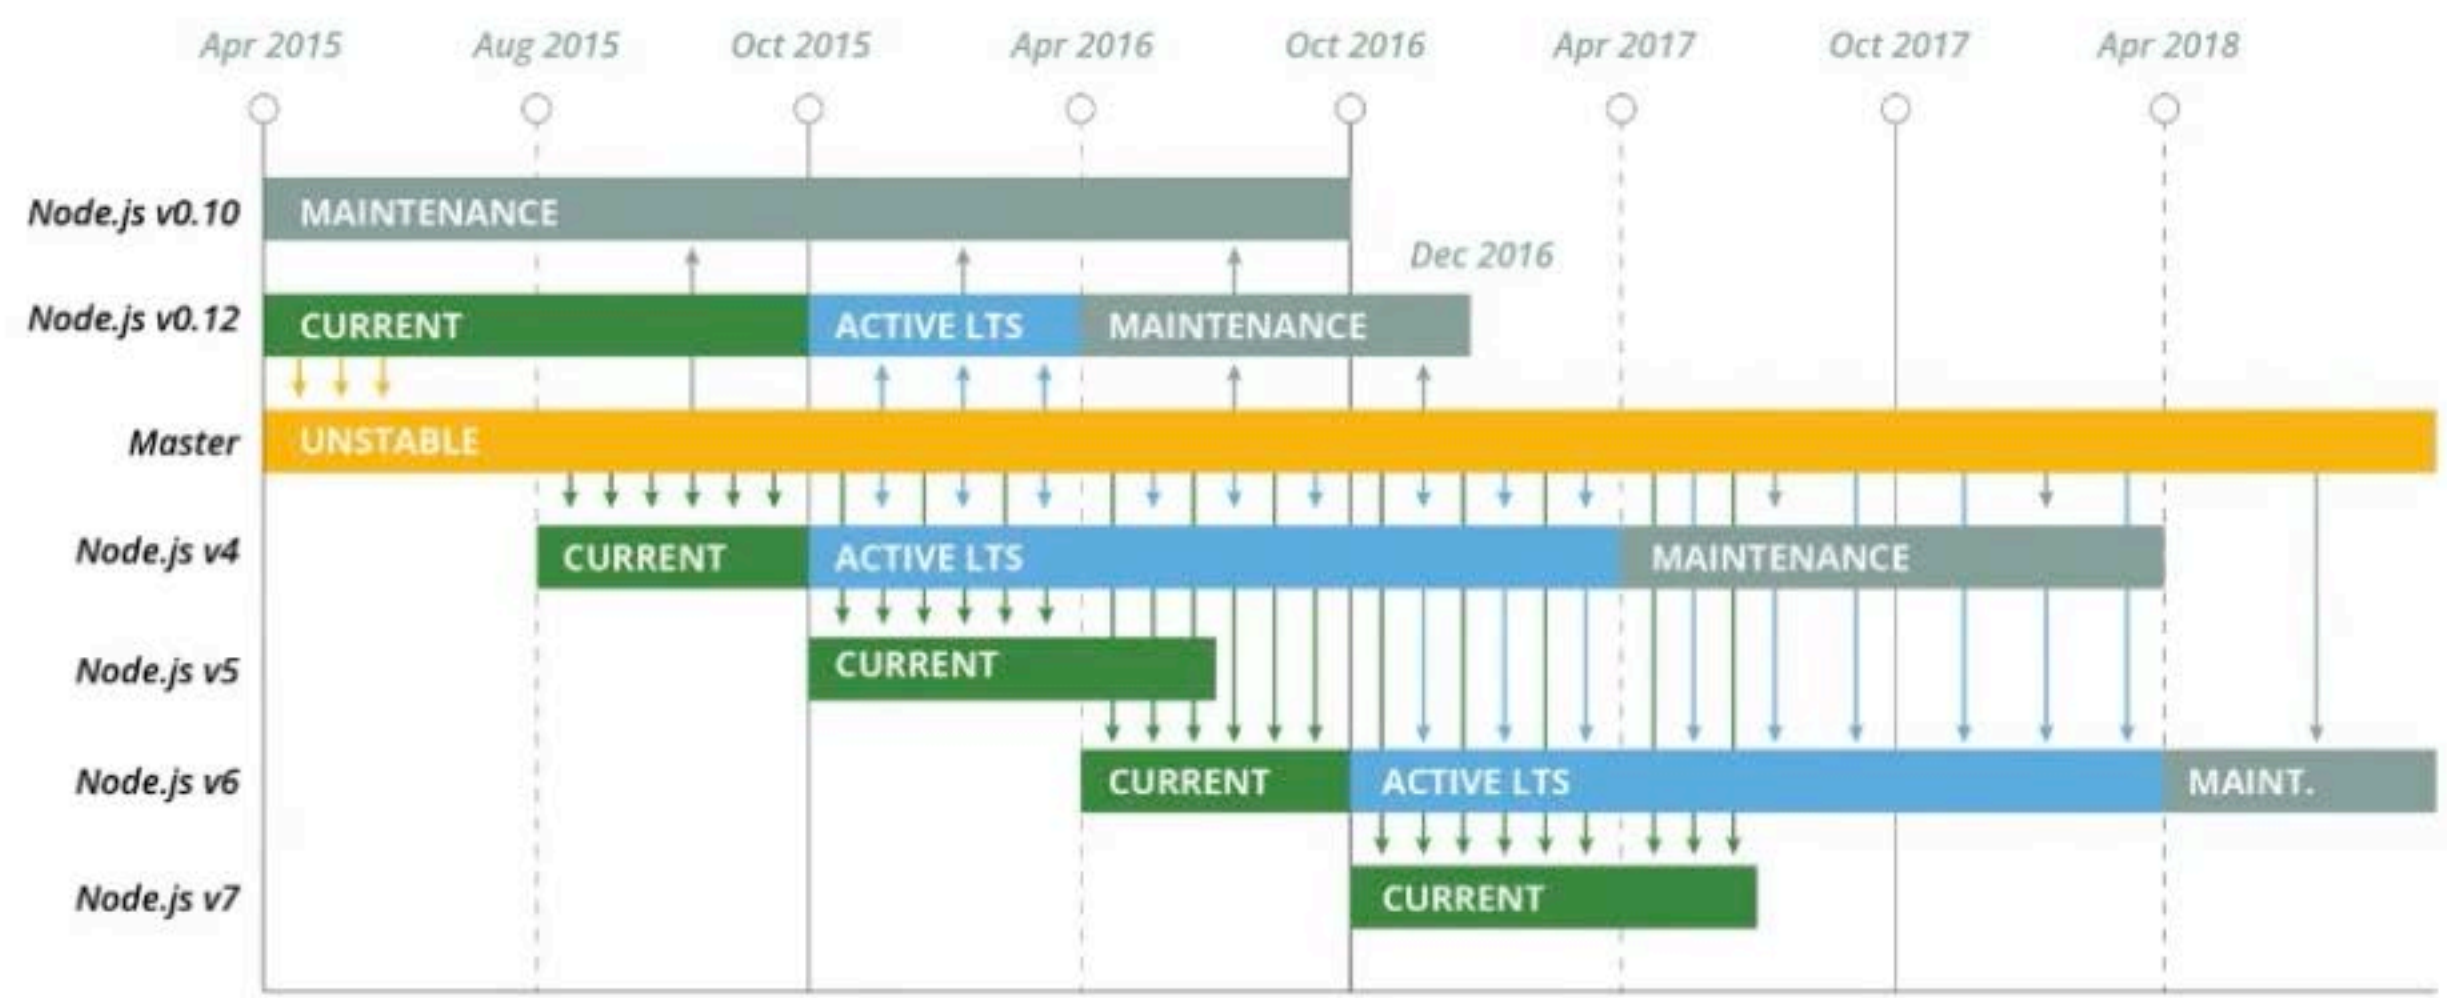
Apr 2015 Aug 2015 Oct 2015 Apr 2016 Oct 2016 Apr 2017 Oct 2017 Apr 2018

Node.js v0.10 MAINTENANCE

Dec 2016

Node.js v0.12 CURRENT ACTIVE LTS MAINTENANCE

Master UNSTABLE

Node.js v4 CURRENT ACTIVE LTS MAINTENANCE

Node.js v5 CURRENT

Node.js v6 CURRENT ACTIVE LTS MAINT.

Node.js v7 CURRENT